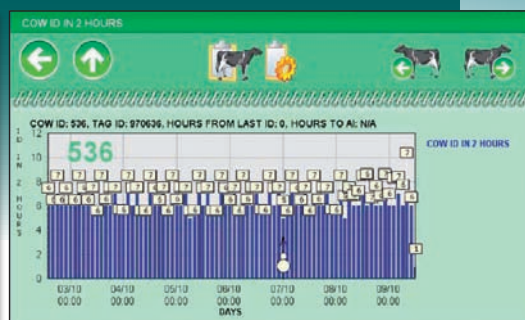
COW ID IN 2 HOURS

COW ID: 536, TAG ID: 970636, HOURS FROM LAST ID: 0, HOURS TO AI: N/A

536

COW ID IN 2 HOURS

ID IN 2 HOURS

12
10
8
6
4
2
0

7 7 7 7 7 7 7 7 7 7 7 7 7 7 7 7 7 7 7
6 6 6 6 6 6 6 6 6 6 6 6 6 6 6 6 6 6 6 6 6 6 6 6 6 6 6 6 6
1

03/10 00:00
04/10 00:00
05/10 00:00
06/10 00:00
07/10 00:00
08/10 00:00
09/10 00:00

DAYS